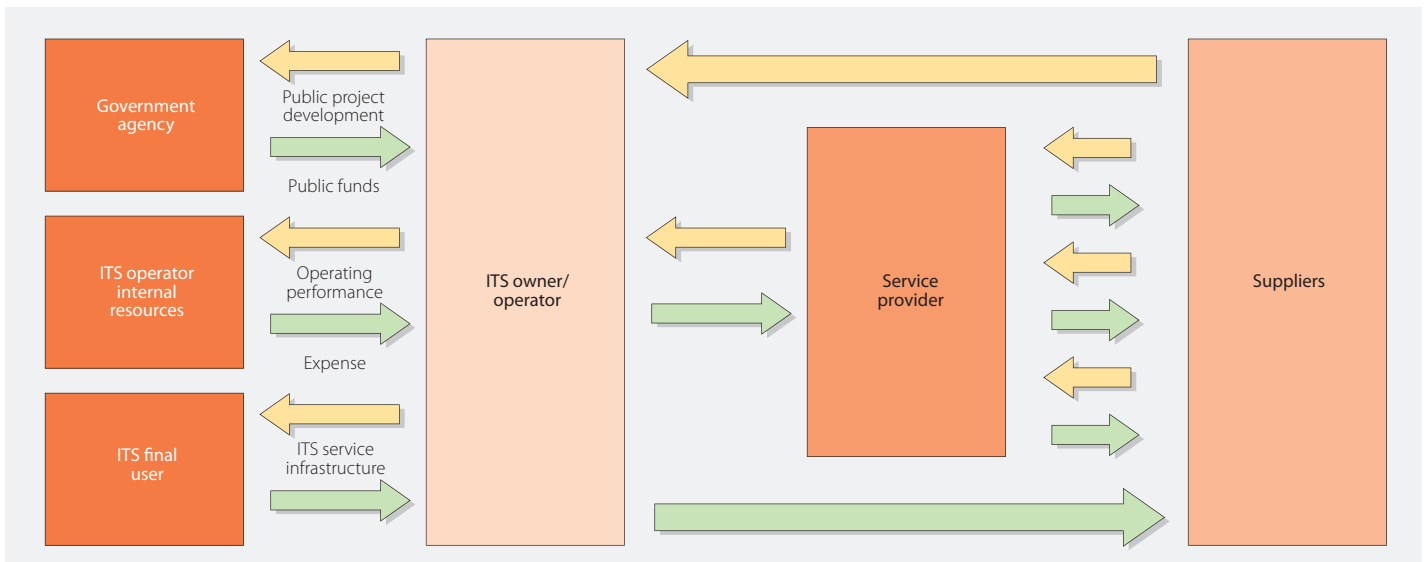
Government agency

Public project development

Public funds

ITS operator internal resources

Operating performance

Expense

ITS final user

ITS service infrastructure

ITS owner/ operator

Service provider

Suppliers